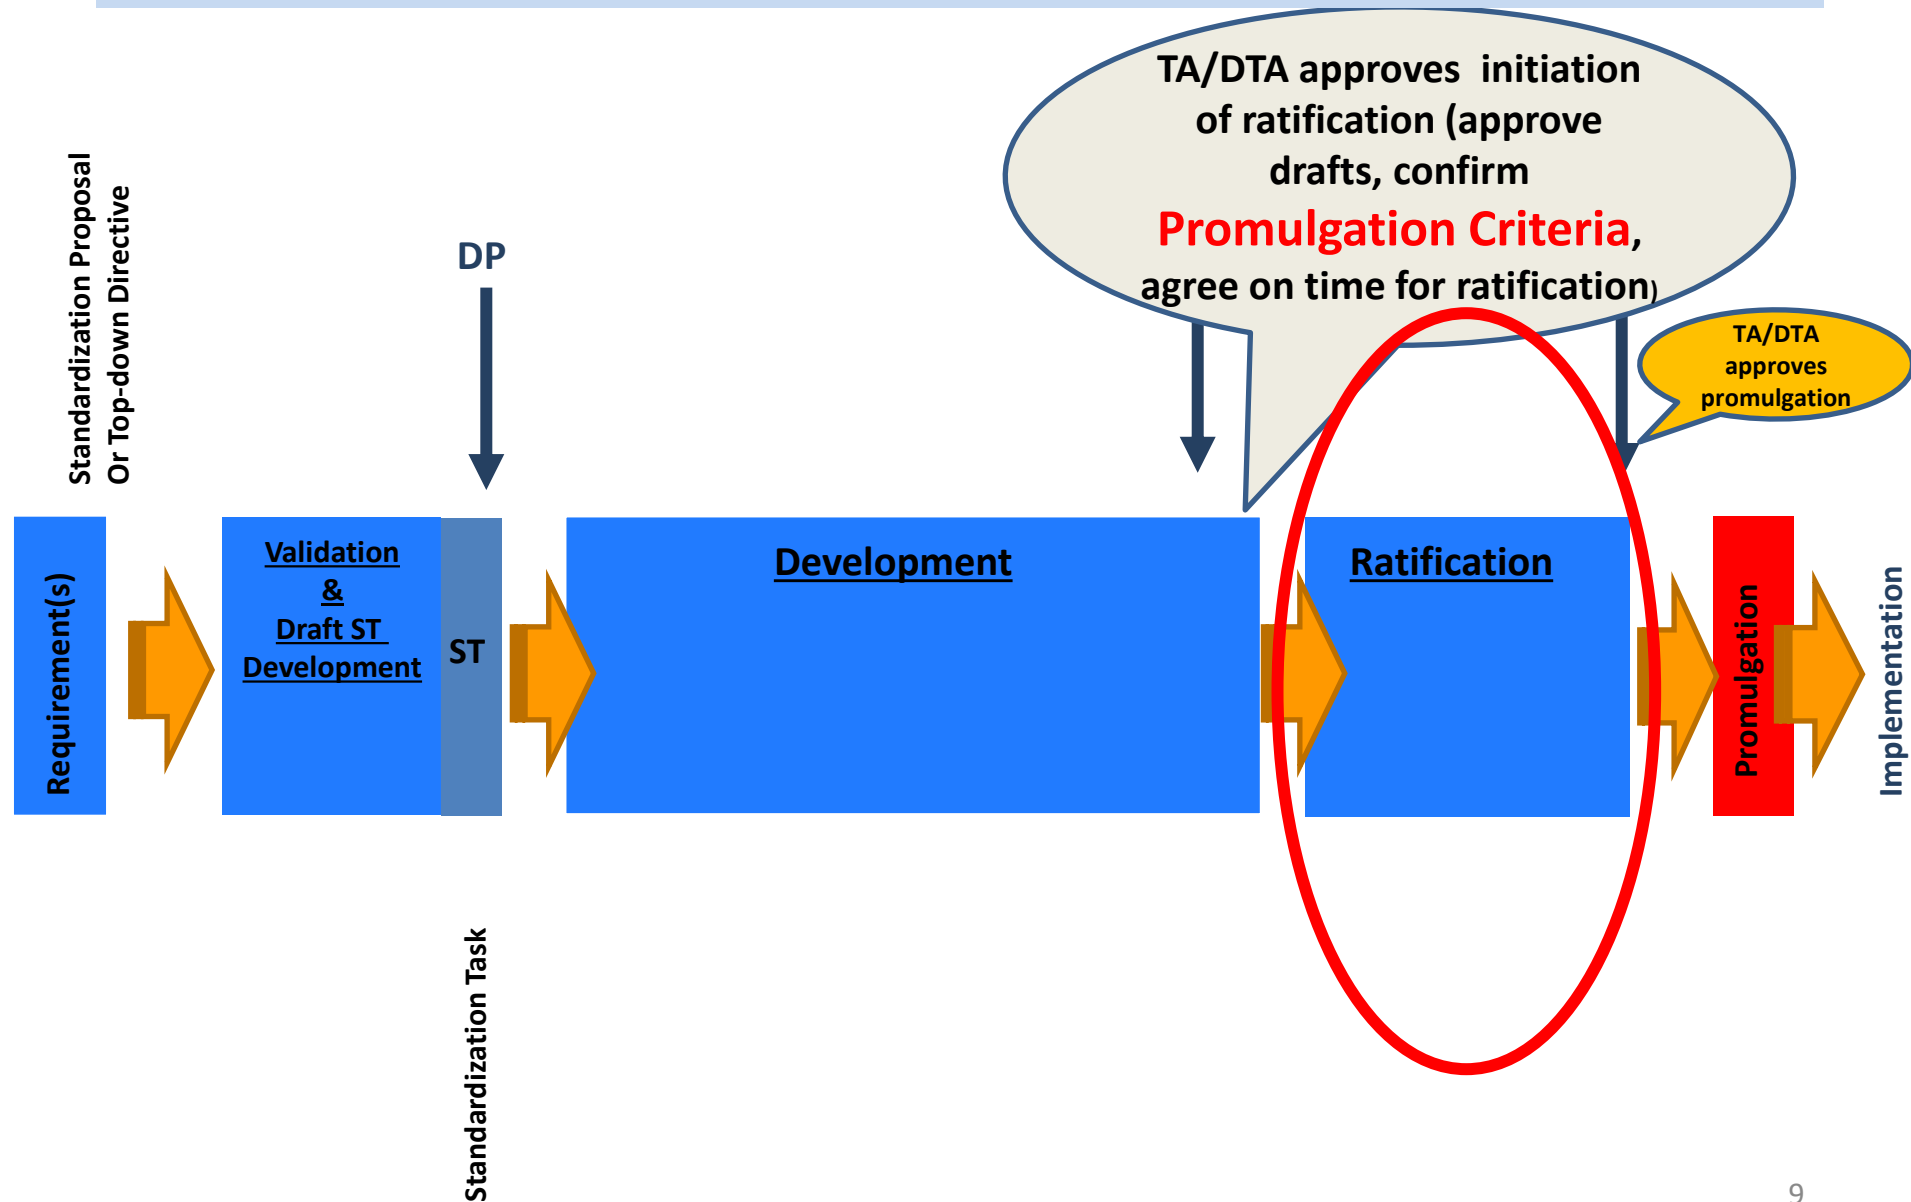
Standardization Proposal
Or Top-down Directive

DP

TA/DTA approves initiation of ratification (approve drafts, confirm Promulgation Criteria, agree on time for ratification)

TA/DTA approves promulgation

Requirement(s)

Validation
&
Draft ST
Development

ST

Development

Ratification

Promulgation

Implementation

Standardization Task

9